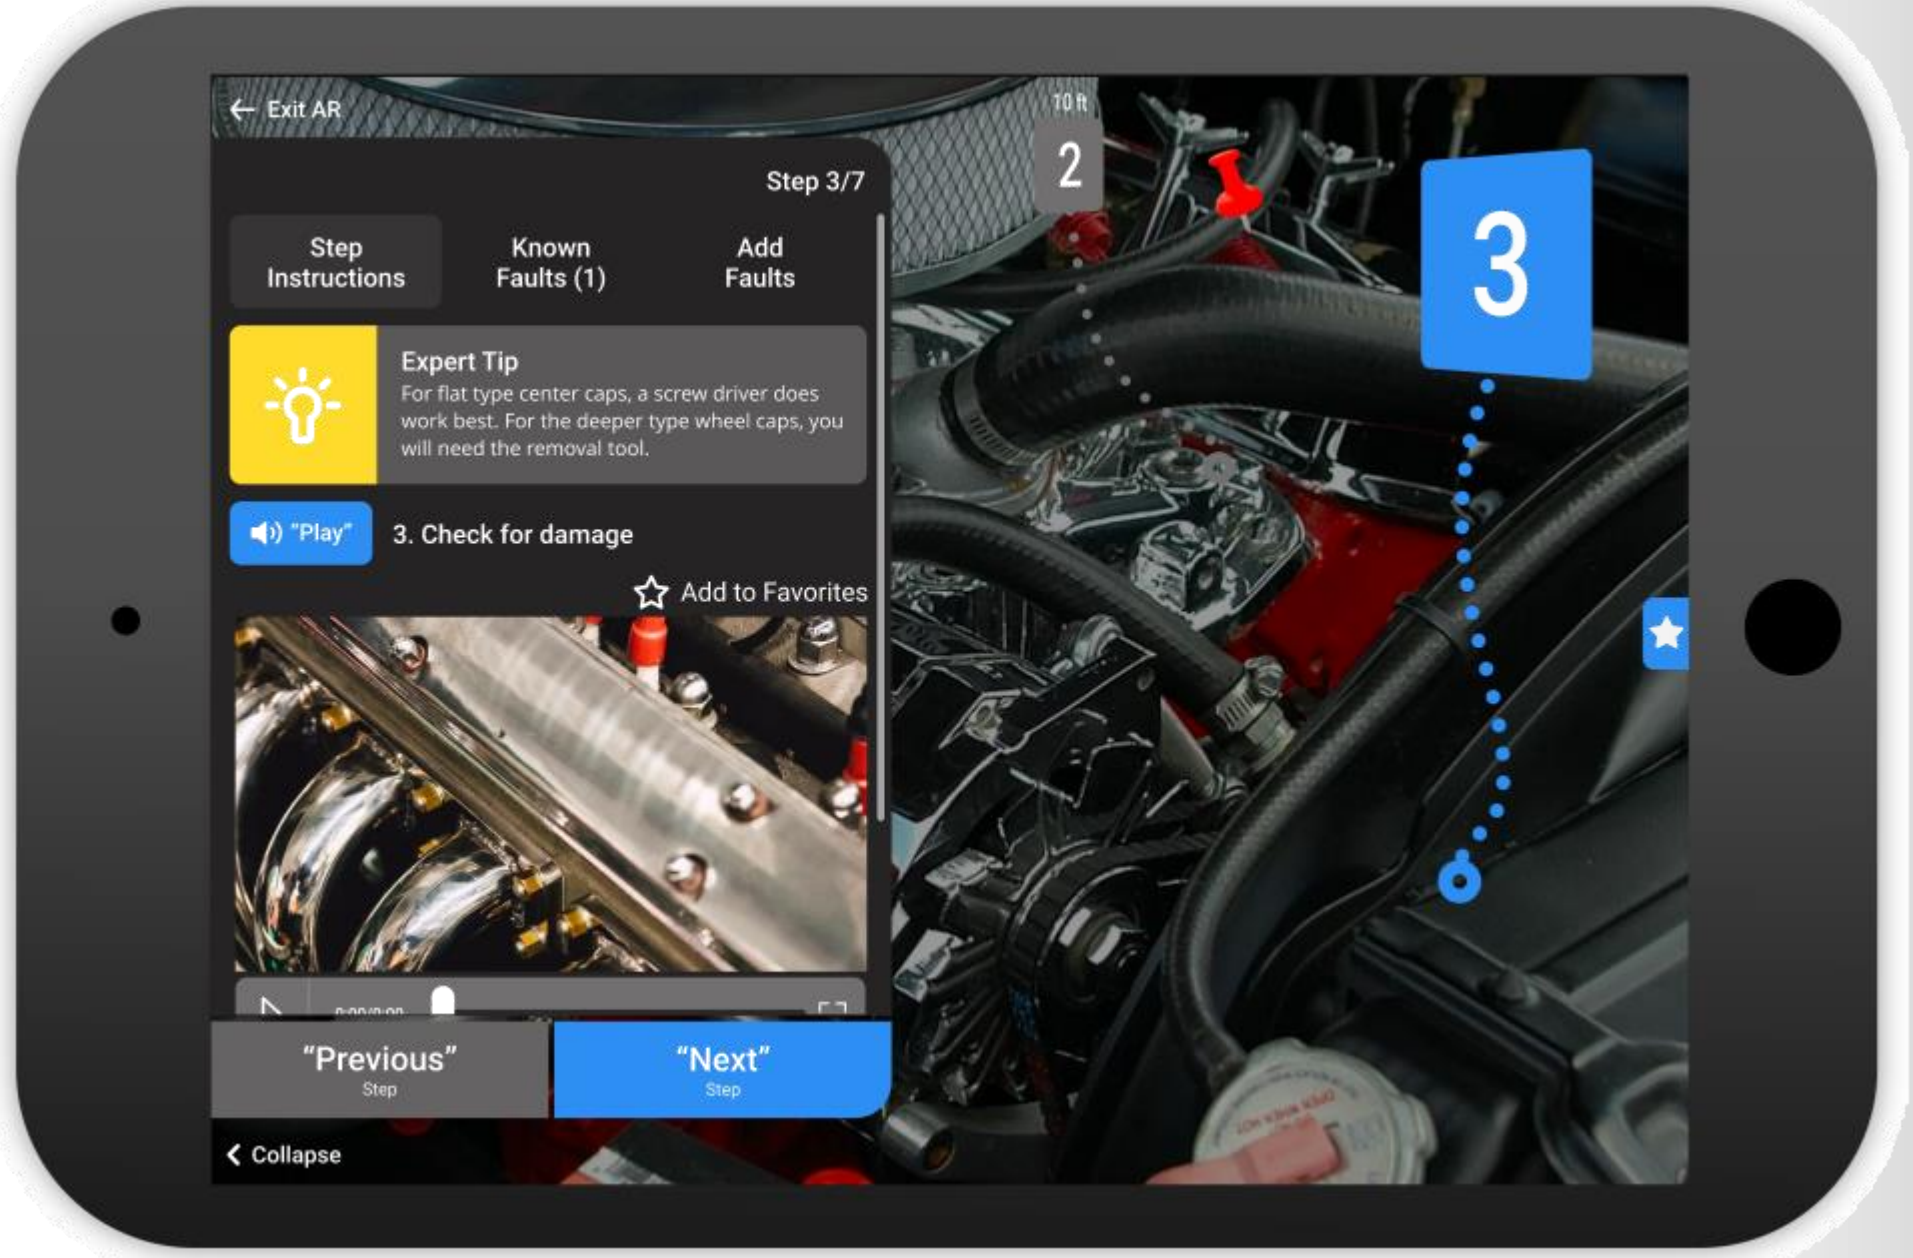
Exit AR

10 ft

2

3

Step 3/7

Step Instructions

Known Faults (1)

Add Faults

Expert Tip
For flat type center caps, a screw driver does work best. For the deeper type wheel caps, you will need the removal tool.

"Play"

3. Check for damage

Add to Favorites

0:00/0:00

"Previous"
Step

"Next"
Step

Collapse